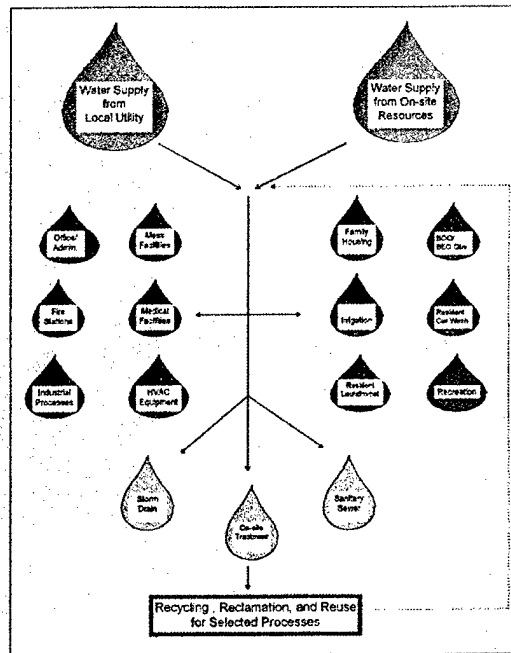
Water Supply from Local Utility

Water Supply from On-site Resources

Office/ Admin.

Mess Facilities

Family Housing

BOQ/ BEQ Quarters

Fire Stations

Medical Facilities

Irrigation

Resident Car Wash

Industrial Processes

HVAC Equipment

Resident Laundromat

Recreation

Storm Drain

On-site Treatment

Sanitary Sewer

Recycling , Reclamation, and Reuse for Selected Processes